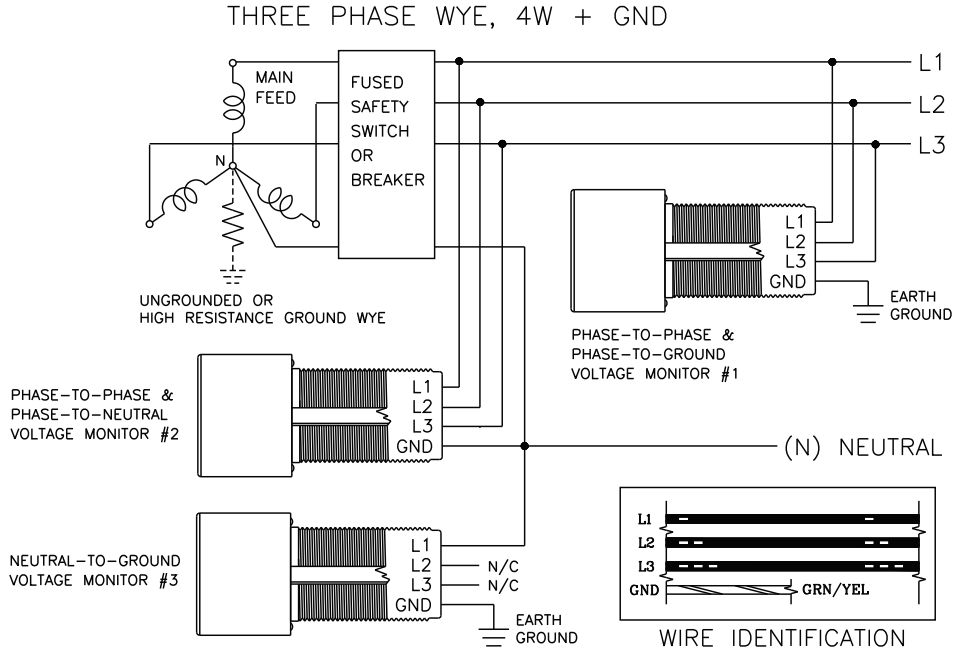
THREE PHASE WYE, 4W + GND

MAIN FEED

FUSED SAFETY SWITCH OR BREAKER

L1
L2
L3

N

UNGROUNDED OR HIGH RESISTANCE GROUND WYE

L1
L2
L3
GND

EARTH GROUND

PHASE-TO-PHASE & PHASE-TO-GROUND VOLTAGE MONITOR #1

PHASE-TO-PHASE & PHASE-TO-NEUTRAL VOLTAGE MONITOR #2

L1
L2
L3
GND

(N) NEUTRAL

NEUTRAL-TO-GROUND VOLTAGE MONITOR #3

L1
L2 N/C
L3 N/C
GND

EARTH GROUND

L1
L2
L3
GND
GRN/YEL

WIRE IDENTIFICATION